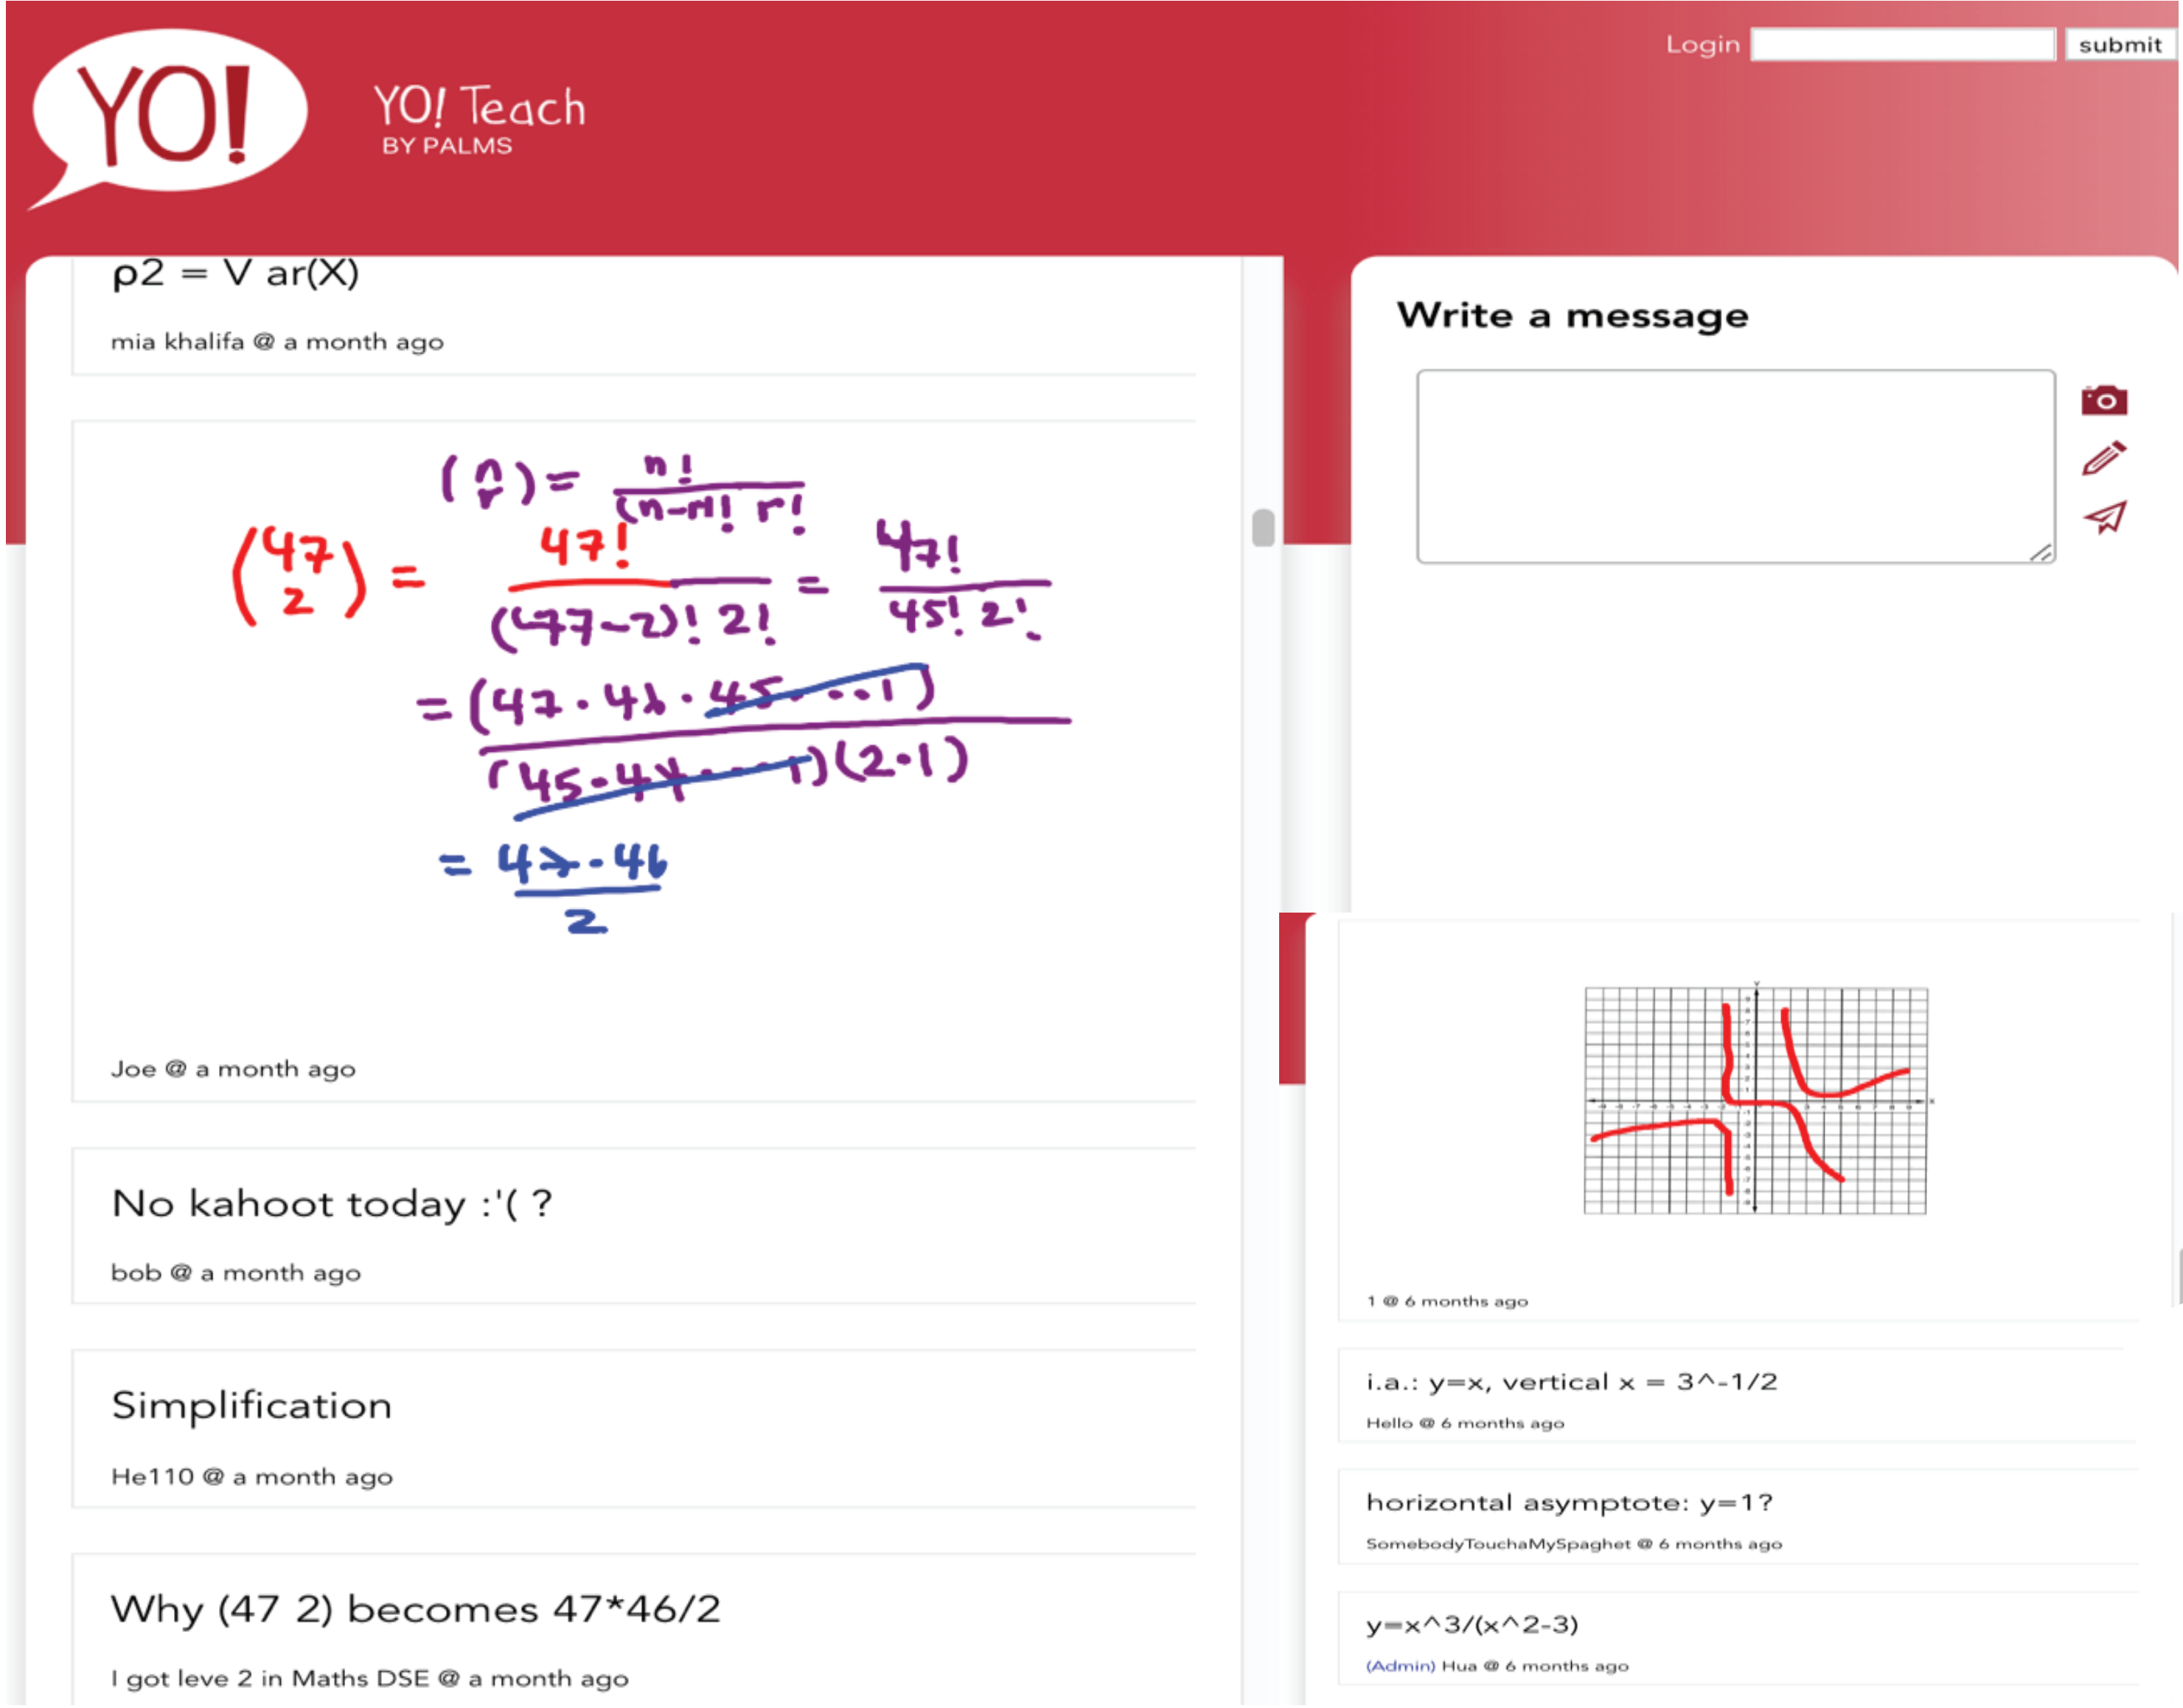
YO!

YO! Teach
BY PALMS

Login submit

ρ2 = V ar(X)

mia khalifa @ a month ago

$\binom{n}{r} = \frac{n!}{(n-r)!\,r!}$

$\binom{47}{2} = \frac{47!}{(47-2)!\,2!} = \frac{47!}{45!\,2!}$

$= \frac{(47 \cdot 46 \cdot 45 \cdots 1)}{(45 \cdot 44 \cdots 1)(2 \cdot 1)}$

$= \frac{47 \cdot 46}{2}$

Joe @ a month ago

No kahoot today :'( ?

bob @ a month ago

Simplification

He110 @ a month ago

Why (47 2) becomes 47*46/2

I got leve 2 in Maths DSE @ a month ago

Write a message

1 @ 6 months ago

i.a.: y=x, vertical x = 3^-1/2

Hello @ 6 months ago

horizontal asymptote: y=1?

SomebodyTouchaMySpaghet @ 6 months ago

y=x^3/(x^2-3)

(Admin) Hua @ 6 months ago